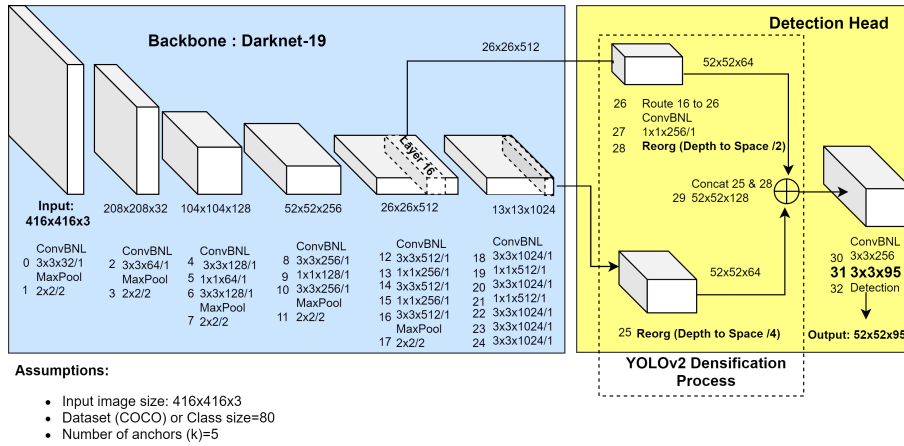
Backbone : Darknet-19

Detection Head

26x26x512

52x52x64

Layer 16

Input:
416x416x3

208x208x32

104x104x128

52x52x256

26x26x512

13x13x1024

0 ConvBNL 3x3x32/1
1 MaxPool 2x2/2

2 ConvBNL 3x3x64/1
3 MaxPool 2x2/2

4 ConvBNL 3x3x128/1
5 1x1x64/1
6 3x3x128/1
7 MaxPool 2x2/2

8 ConvBNL 3x3x256/1
9 1x1x128/1
10 3x3x256/1
11 MaxPool 2x2/2

12 ConvBNL 3x3x512/1
13 1x1x256/1
14 3x3x512/1
15 1x1x256/1
16 3x3x512/1
17 MaxPool 2x2/2

18 ConvBNL 3x3x1024/1
19 1x1x512/1
20 3x3x1024/1
21 1x1x512/1
22 3x3x1024/1
23 3x3x1024/1
24 3x3x1024/1

26 Route 16 to 26
27 ConvBNL 1x1x256/1
28 Reorg (Depth to Space /2)

Concat 25 & 28
29 52x52x128

52x52x64

25 Reorg (Depth to Space /4)

30 ConvBNL 3x3x256
31 3x3x95
32 Detection

Output: 52x52x95

YOLOv2 Densification Process

Assumptions:

• Input image size: 416x416x3
• Dataset (COCO) or Class size=80
• Number of anchors (k)=5